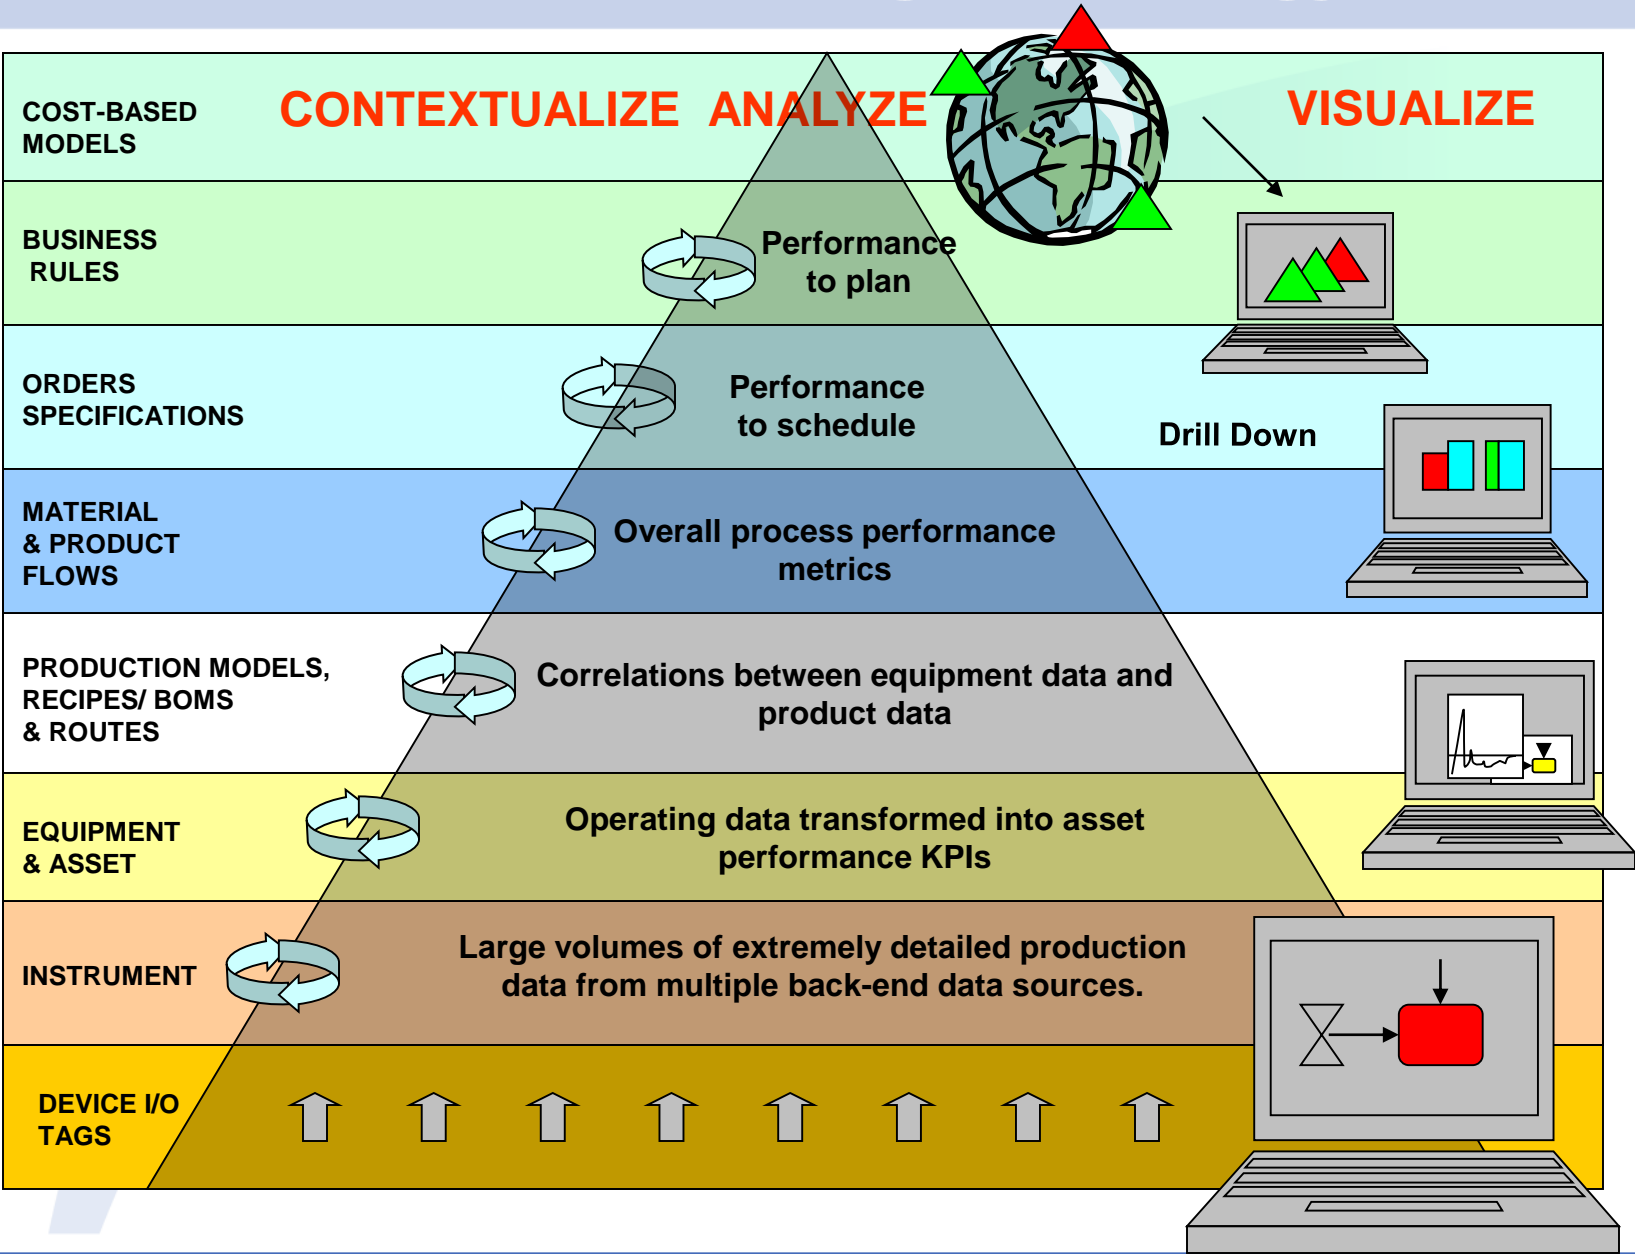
COST-BASED MODELS

CONTEXTUALIZE ANALYZE

VISUALIZE

BUSINESS RULES

Performance to plan

ORDERS SPECIFICATIONS

Performance to schedule

Drill Down

MATERIAL & PRODUCT FLOWS

Overall process performance metrics

PRODUCTION MODELS, RECIPES/ BOMS & ROUTES

Correlations between equipment data and product data

EQUIPMENT & ASSET

Operating data transformed into asset performance KPIs

INSTRUMENT

Large volumes of extremely detailed production data from multiple back-end data sources.

DEVICE I/O TAGS